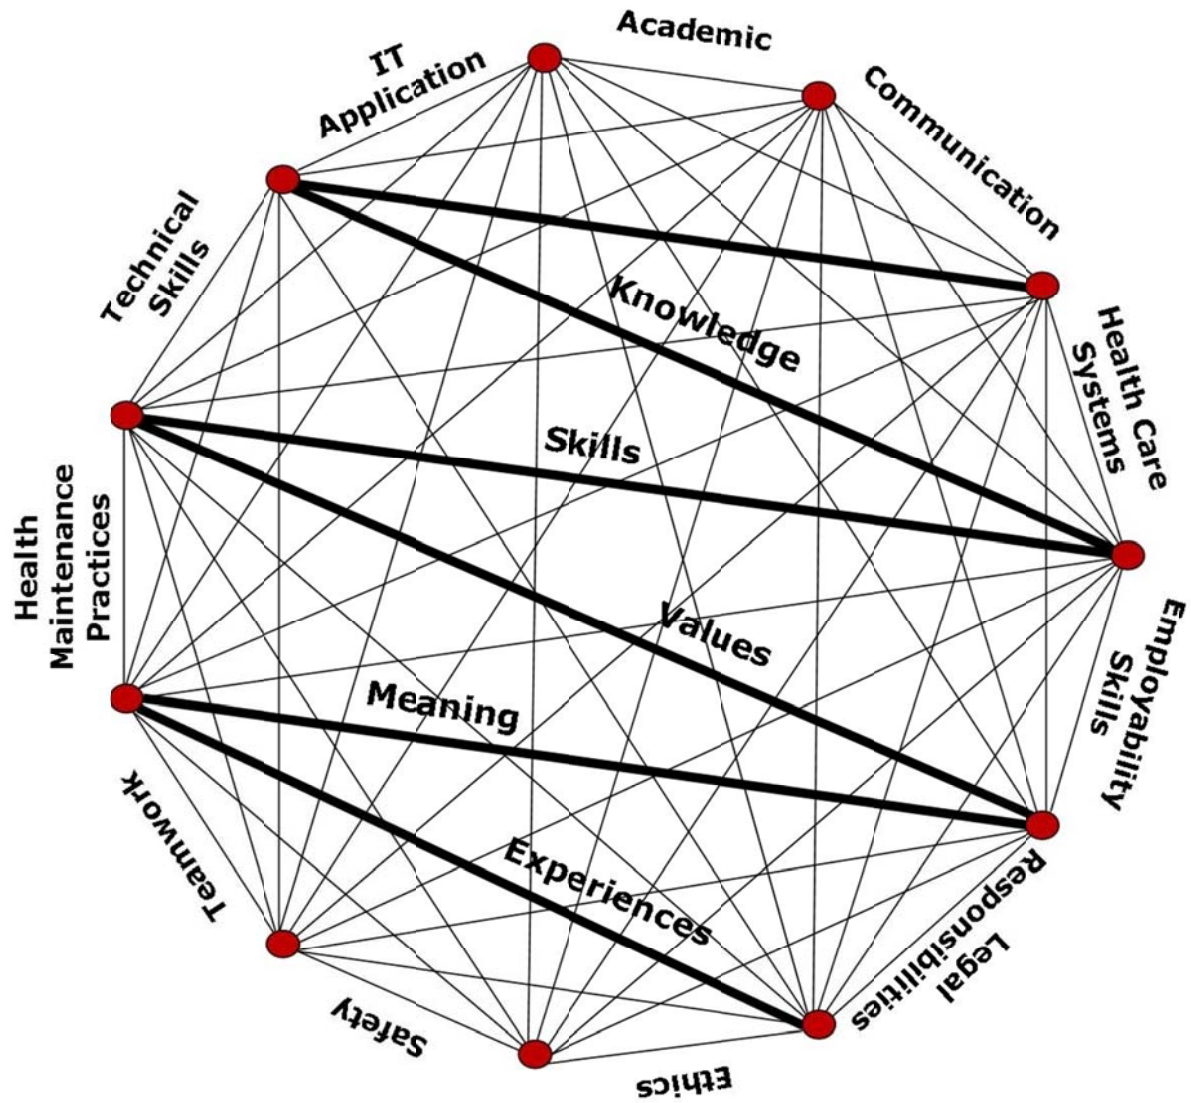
Academic

Communication

Health Care Systems

Employability Skills

Legal Responsibilities

Ethics

Safety

Teamwork

Health Maintenance Practices

Technical Skills

IT Application

Knowledge

Skills

Values

Meaning

Experiences